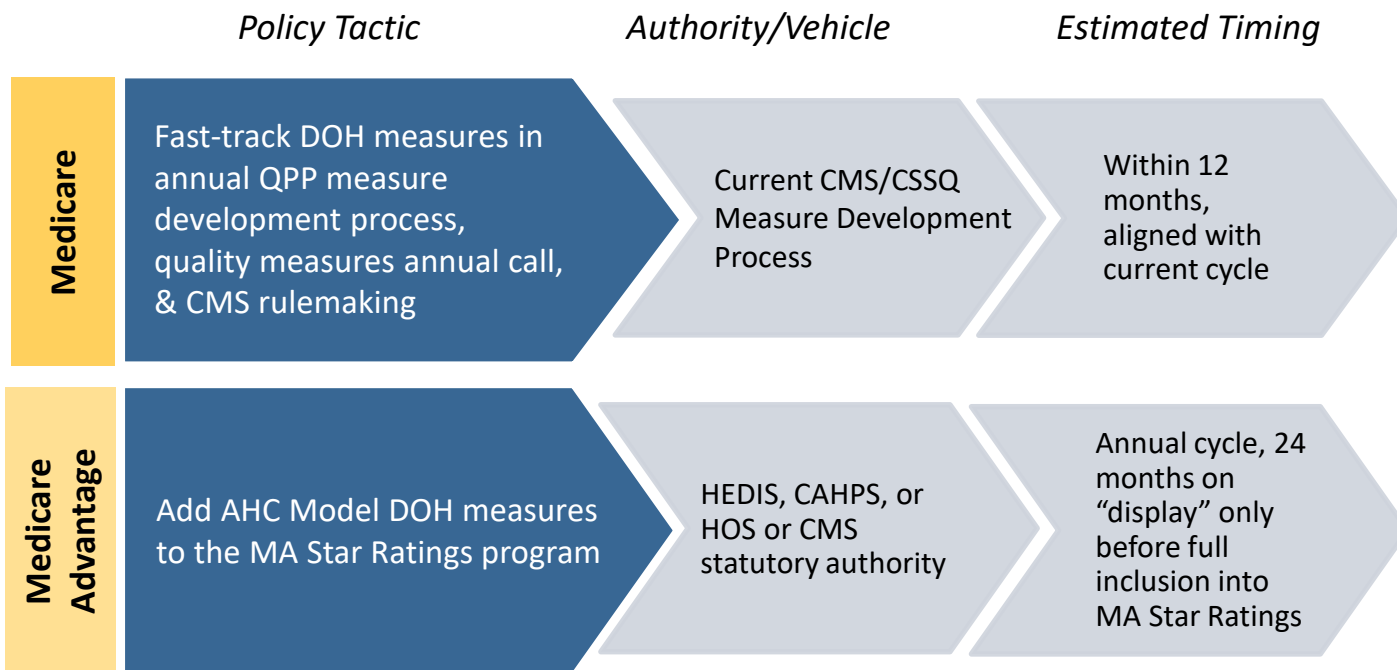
Policy Tactic

Authority/Vehicle

Estimated Timing

Medicare

Fast-track DOH measures in annual QPP measure development process, quality measures annual call, & CMS rulemaking

Current CMS/CSSQ Measure Development Process

Within 12 months, aligned with current cycle

Medicare Advantage

Add AHC Model DOH measures to the MA Star Ratings program

HEDIS, CAHPS, or HOS or CMS statutory authority

Annual cycle, 24 months on “display” only before full inclusion into MA Star Ratings